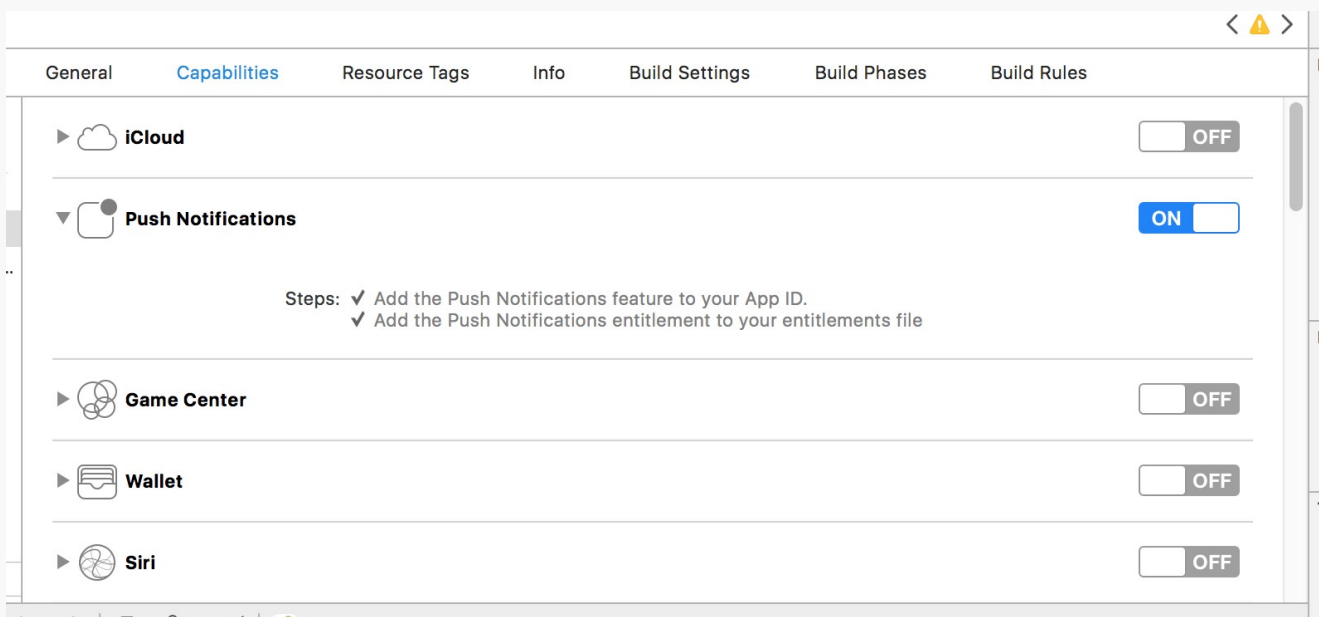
General Capabilities Resource Tags Info Build Settings Build Phases Build Rules

iCloud OFF

Push Notifications ON

Steps: ✔ Add the Push Notifications feature to your App ID.
✔ Add the Push Notifications entitlement to your entitlements file

Game Center OFF

Wallet OFF

Siri OFF